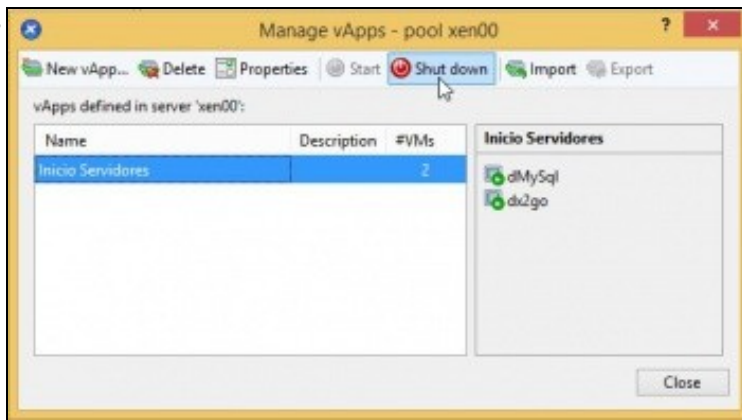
Manage vApps - pool xen00

? ×

New vApp... Delete Properties Start Shut down Import Export

vApps defined in server 'xen00':

| Name | Description | #VMs |
|---|---|---|
| Inicio Servidores | | 2 |

Inicio Servidores

dMySql
dx2go

Close